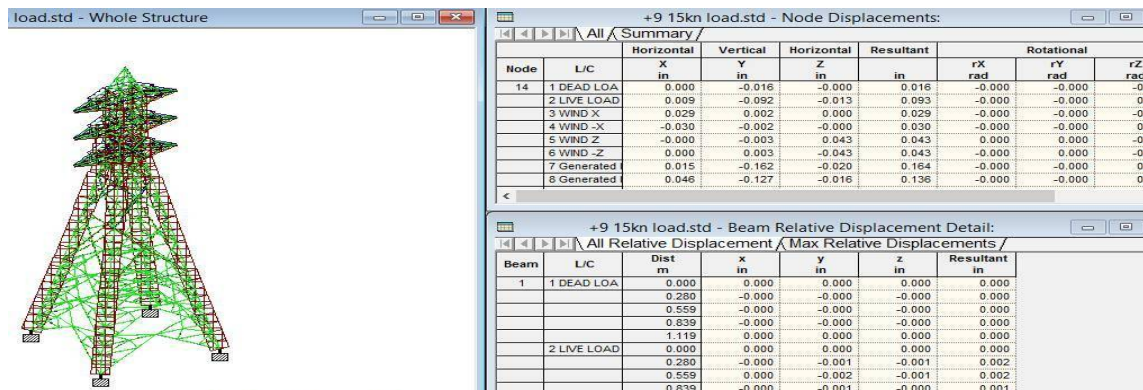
load.std - Whole Structure

+9 15kn load.std - Node Displacements:

All / Summary /

| Node | L/C | Horizontal X in | Vertical Y in | Horizontal Z in | Resultant in | Rotational rX rad | rY rad | rZ rad |
|---|---|---|---|---|---|---|---|---|
| 14 | 1 DEAD LOA | 0.000 | -0.016 | -0.000 | 0.016 | -0.000 | -0.000 | -0 |
| | 2 LIVE LOAD | 0.009 | -0.092 | -0.013 | 0.093 | -0.000 | -0.000 | -0 |
| | 3 WIND X | 0.029 | 0.002 | 0.000 | 0.029 | -0.000 | -0.000 | -0 |
| | 4 WIND -X | -0.030 | -0.002 | -0.000 | 0.030 | -0.000 | -0.000 | -0 |
| | 5 WIND Z | -0.000 | -0.003 | 0.043 | 0.043 | 0.000 | 0.000 | -0 |
| | 6 WIND -Z | 0.000 | 0.003 | -0.043 | 0.043 | -0.000 | 0.000 | -0 |
| | 7 Generated | 0.015 | -0.162 | -0.020 | 0.164 | -0.000 | -0.000 | -0 |
| | 8 Generated | 0.046 | -0.127 | -0.016 | 0.136 | -0.000 | -0.000 | -0 |

+9 15kn load.std - Beam Relative Displacement Detail:

All Relative Displacement / Max Relative Displacements /

| Beam | L/C | Dist m | x in | y in | z in | Resultant in |
|---|---|---|---|---|---|---|
| 1 | 1 DEAD LOA | 0.000 | 0.000 | 0.000 | 0.000 | 0.000 |
| | | 0.280 | -0.000 | -0.000 | -0.000 | 0.000 |
| | | 0.559 | -0.000 | -0.000 | -0.000 | 0.000 |
| | | 0.839 | -0.000 | -0.000 | -0.000 | 0.000 |
| | | 1.119 | 0.000 | 0.000 | 0.000 | 0.000 |
| | 2 LIVE LOAD | 0.000 | 0.000 | 0.000 | 0.000 | 0.000 |
| | | 0.280 | -0.000 | -0.001 | -0.001 | 0.002 |
| | | 0.559 | 0.000 | -0.002 | -0.001 | 0.002 |
| | | 0.839 | -0.000 | -0.001 | -0.000 | 0.001 |